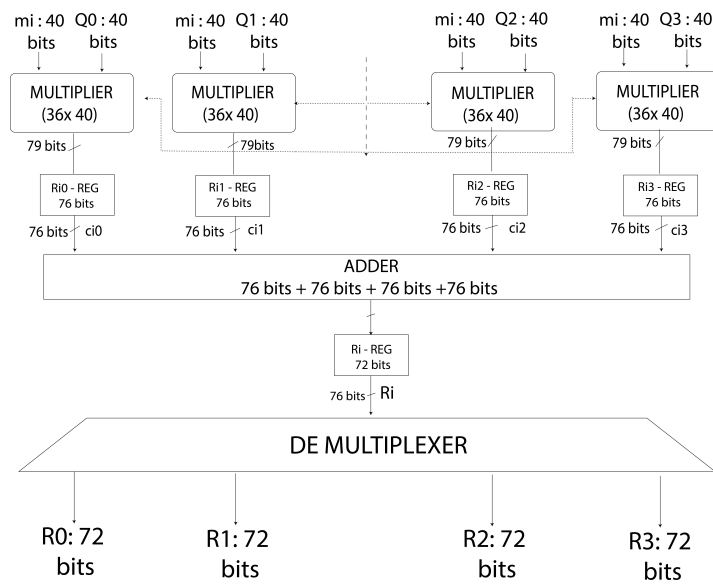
mi : 40 bits
Q0 : 40 bits
mi : 40 bits
Q1 : 40 bits
mi : 40 bits
Q2 : 40 bits
mi : 40 bits
Q3 : 40 bits

MULTIPLIER (36x 40)
MULTIPLIER (36x 40)
MULTIPLIER (36x 40)
MULTIPLIER (36x 40)

79 bits
79bits
79 bits
79 bits

Ri0 - REG 76 bits
Ri1 - REG 76 bits
Ri2 - REG 76 bits
Ri3 - REG 76 bits

76 bits ci0
76 bits ci1
76 bits ci2
76 bits ci3

ADDER
76 bits + 76 bits + 76 bits +76 bits

Ri - REG 72 bits
76 bits Ri

DE MULTIPLEXER

R0: 72 bits
R1: 72 bits
R2: 72 bits
R3: 72 bits